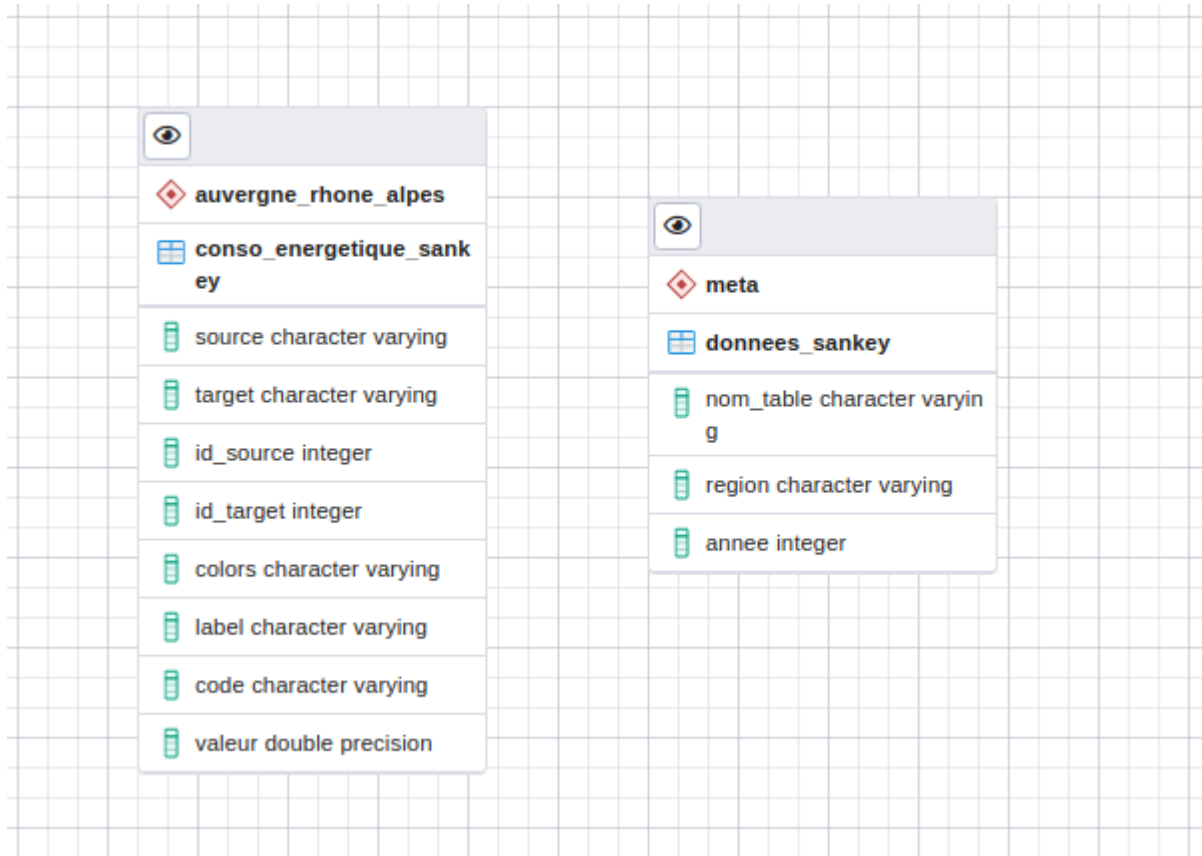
auvergne_rhone_alpes

conso_energetique_sankey

source character varying

target character varying

id_source integer

id_target integer

colors character varying

label character varying

code character varying

valeur double precision

meta

donnees_sankey

nom_table character varying

region character varying

annee integer